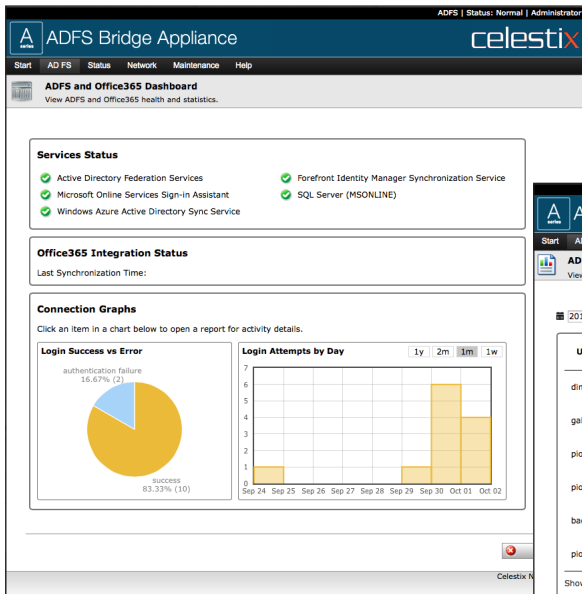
ADFS | Status: Normal | Administrator

A series ADFS Bridge Appliance

celestix

Start AD FS Status Network Maintenance Help

ADFS and Office365 Dashboard
View ADFS and Office365 health and statistics.

Services Status

Active Directory Federation Services
Microsoft Online Services Sign-in Assistant
Windows Azure Active Directory Sync Service
Forefront Identity Manager Synchronization Service
SQL Server (MSONLINE)

Office365 Integration Status

Last Synchronization Time:

Connection Graphs

Click an item in a chart below to open a report for activity details.

Login Success vs Error

authentication failure
16.67% (2)

success
83.33% (10)

Login Attempts by Day

1y 2m 1m 1w

7
6
5
4
3
2
1
0

Sep 24 Sep 25 Sep 26 Sep 27 Sep 28 Sep 29 Sep 30 Oct 01 Oct 02

Celestix N

A series A

Start A

AD
View

201

U

din

gal

pic

pic

bac

pic

Show